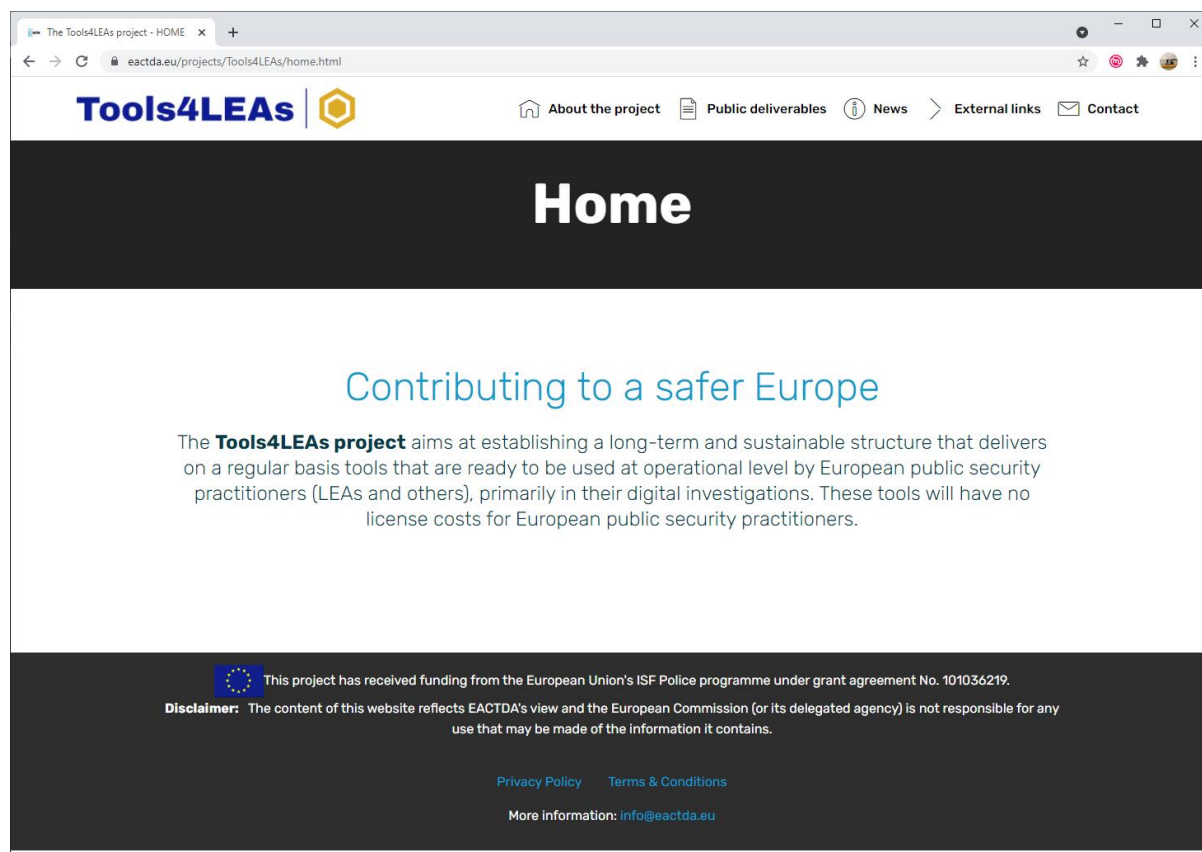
The Tools4LEAs project - HOME ×
+
eactda.eu/projects/Tools4LEAs/home.html

Tools4LEAs

About the project Public deliverables News External links Contact

Home

Contributing to a safer Europe

The **Tools4LEAs project** aims at establishing a long-term and sustainable structure that delivers on a regular basis tools that are ready to be used at operational level by European public security practitioners (LEAs and others), primarily in their digital investigations. These tools will have no license costs for European public security practitioners.

This project has received funding from the European Union's ISF Police programme under grant agreement No. 101036219.

**Disclaimer:** The content of this website reflects EACTDA's view and the European Commission (or its delegated agency) is not responsible for any use that may be made of the information it contains.

Privacy Policy Terms & Conditions

More information: info@eactda.eu